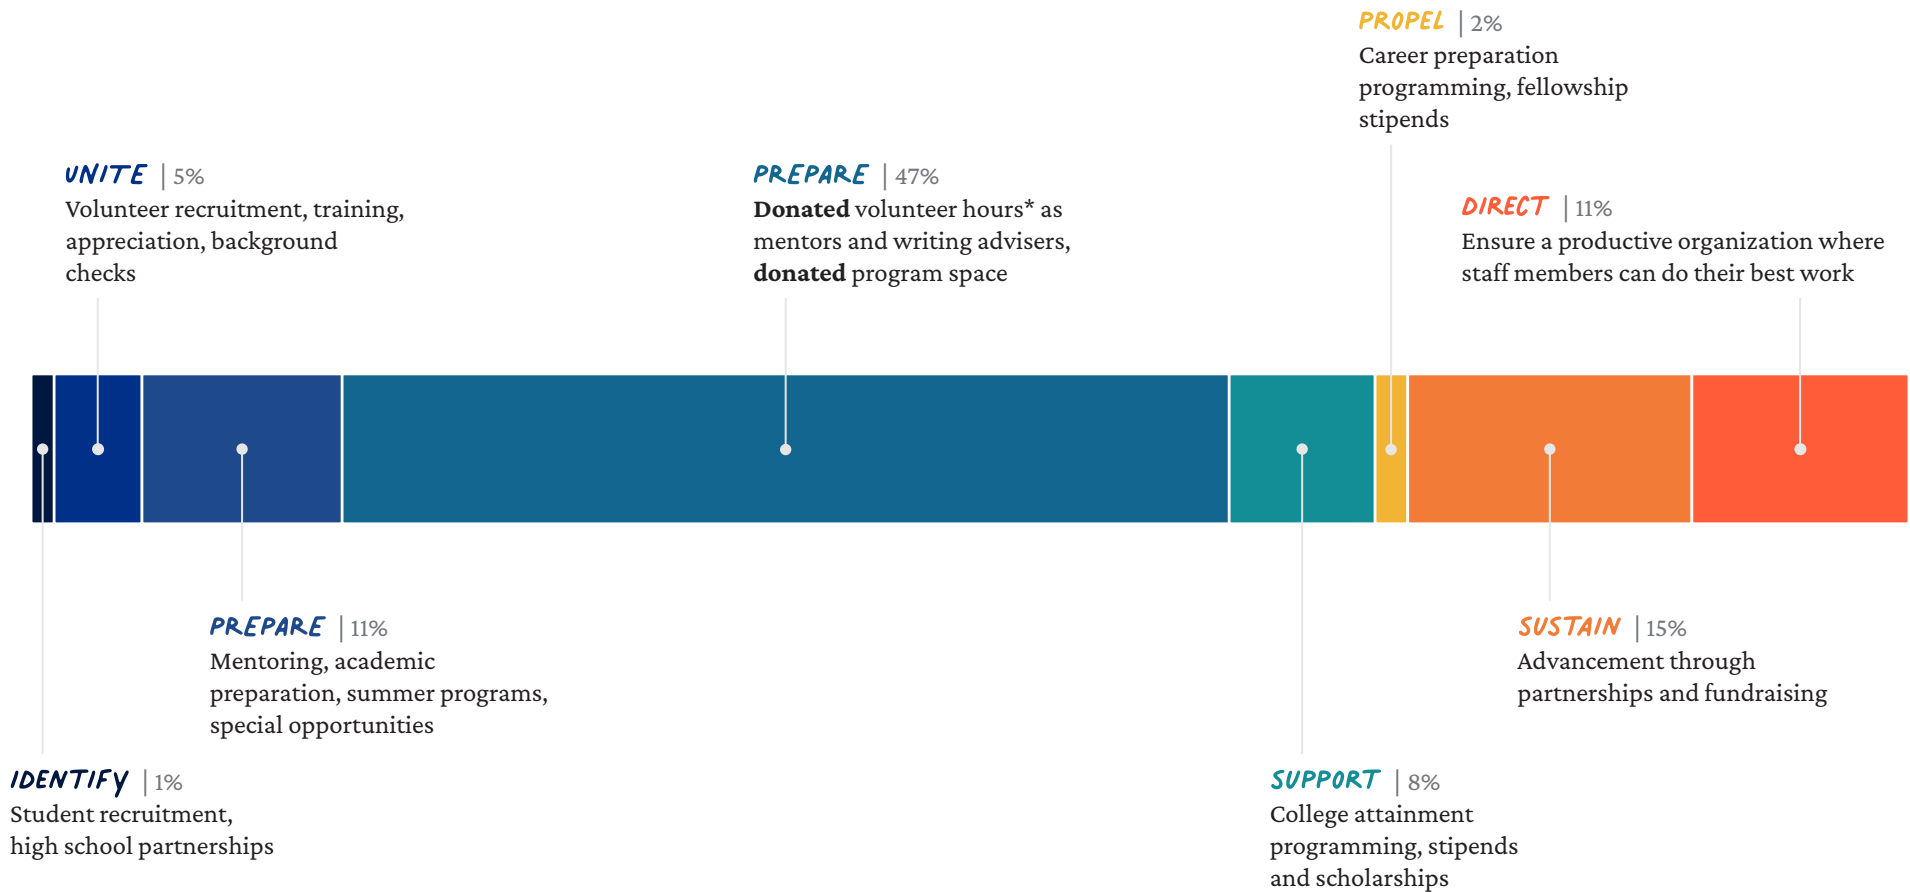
PROPEL | 2%
Career preparation programming, fellowship stipends

UNITE | 5%
Volunteer recruitment, training, appreciation, background checks

PREPARE | 47%
**Donated** volunteer hours* as mentors and writing advisers, **donated** program space

DIRECT | 11%
Ensure a productive organization where staff members can do their best work

PREPARE | 11%
Mentoring, academic preparation, summer programs, special opportunities

SUSTAIN | 15%
Advancement through partnerships and fundraising

IDENTIFY | 1%
Student recruitment, high school partnerships

SUPPORT | 8%
College attainment programming, stipends and scholarships